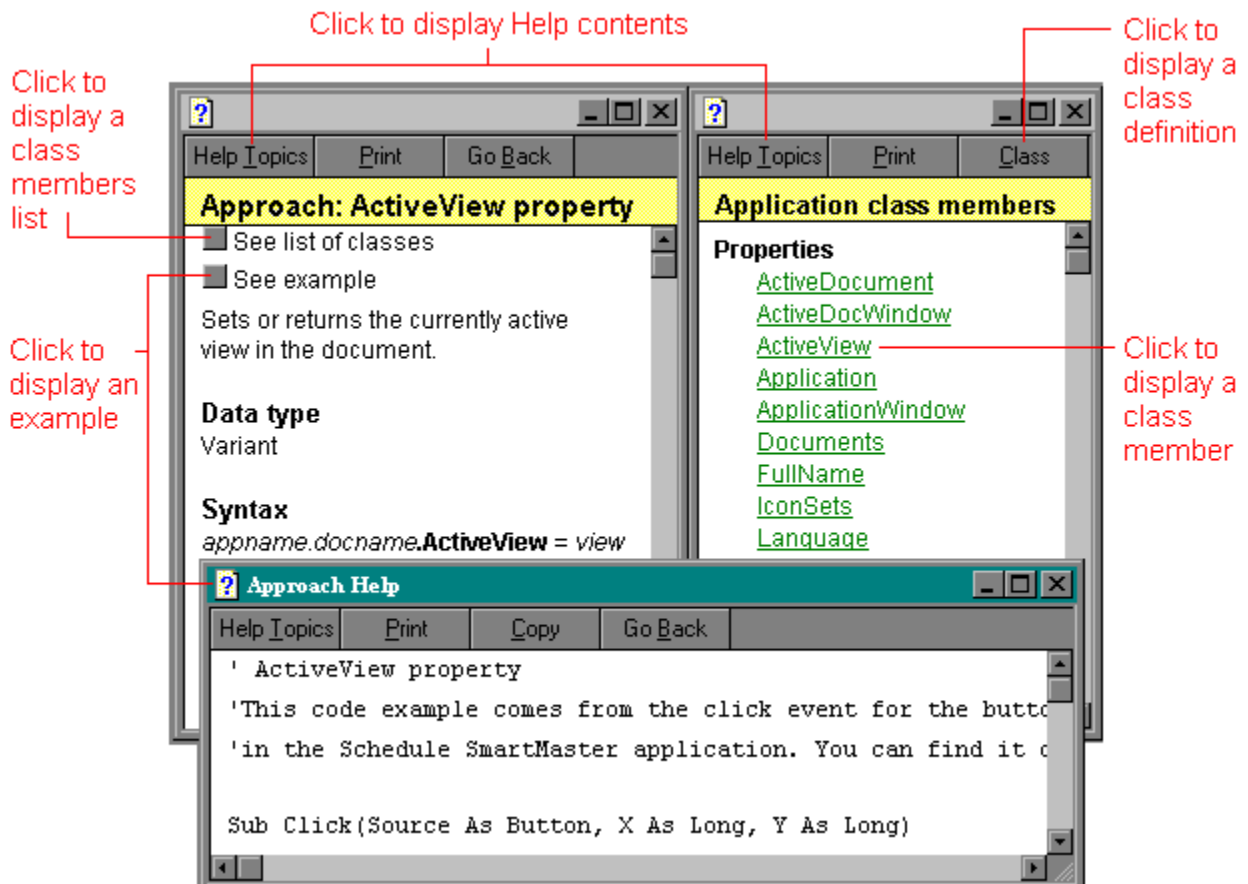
Click to display Help contents

Click to display a class members list

Click to display a class definition

Help Topics | Print | Go Back

Approach: ActiveView property

See list of classes

See example

Sets or returns the currently active view in the document.

Data type
Variant

Syntax
*appname.docname*.**ActiveView** = *view*

Help Topics | Print | Class

Application class members

Properties
ActiveDocument
ActiveDocWindow
ActiveView
Application
ApplicationWindow
Documents
FullName
IconSets
Language

Click to display an example

Click to display a class member

Approach Help

Help Topics | Print | Copy | Go Back

' ActiveView property
'This code example comes from the click event for the butto
'in the Schedule SmartMaster application. You can find it c

Sub Click(Source As Button, X As Long, Y As Long)